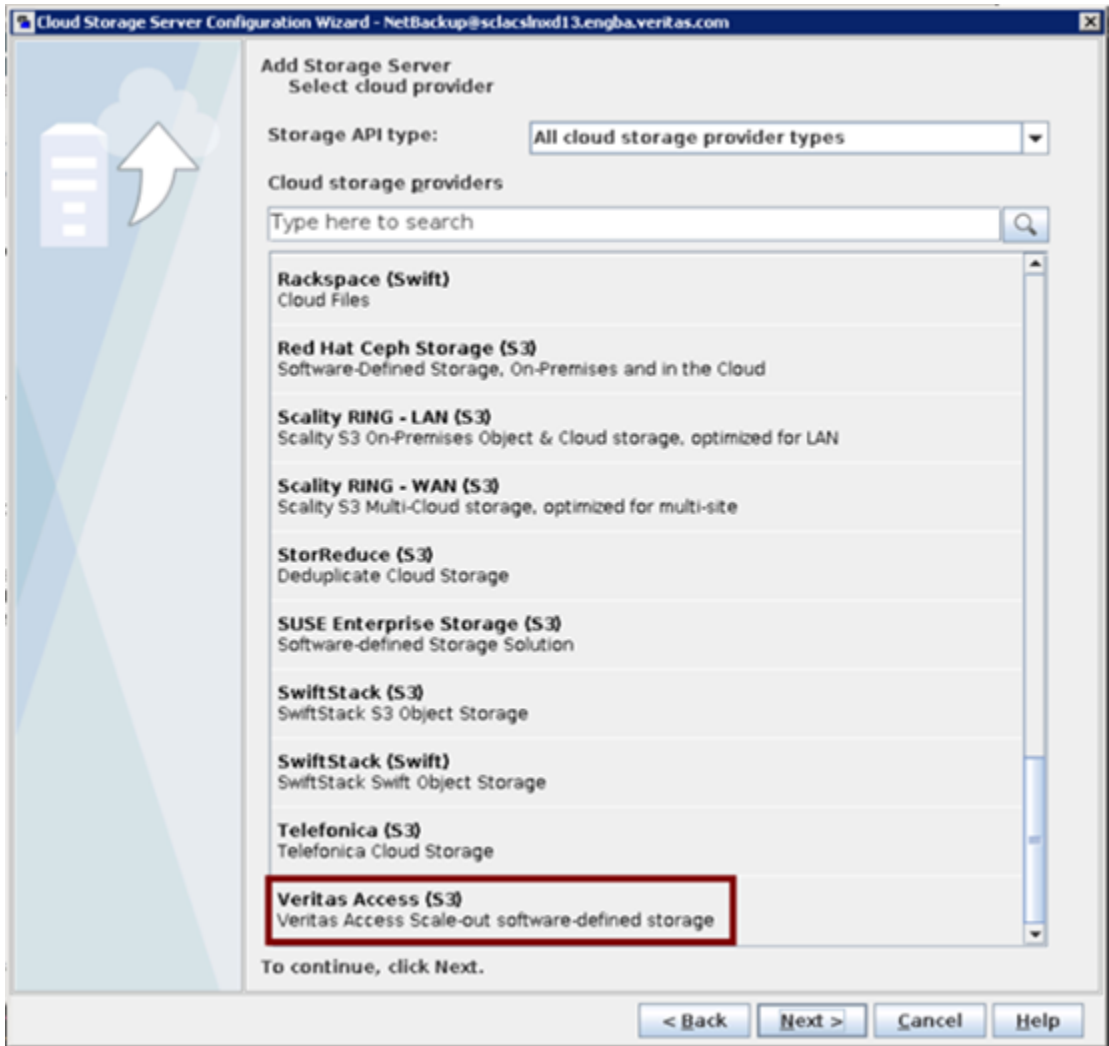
Cloud Storage Server Configuration Wizard - NetBackup@sclacslnxd13.engba.veritas.com

Add Storage Server
Select cloud provider

Storage API type: All cloud storage provider types

Cloud storage providers

Type here to search

Rackspace (Swift)
Cloud Files

Red Hat Ceph Storage (S3)
Software-Defined Storage, On-Premises and in the Cloud

Scality RING - LAN (S3)
Scality S3 On-Premises Object & Cloud storage, optimized for LAN

Scality RING - WAN (S3)
Scality S3 Multi-Cloud storage, optimized for multi-site

StorReduce (S3)
Deduplicate Cloud Storage

SUSE Enterprise Storage (S3)
Software-defined Storage Solution

SwiftStack (S3)
SwiftStack S3 Object Storage

SwiftStack (Swift)
SwiftStack Swift Object Storage

Telefonica (S3)
Telefonica Cloud Storage

Veritas Access (S3)
Veritas Access Scale-out software-defined storage

To continue, click Next.

< Back | Next > | Cancel | Help